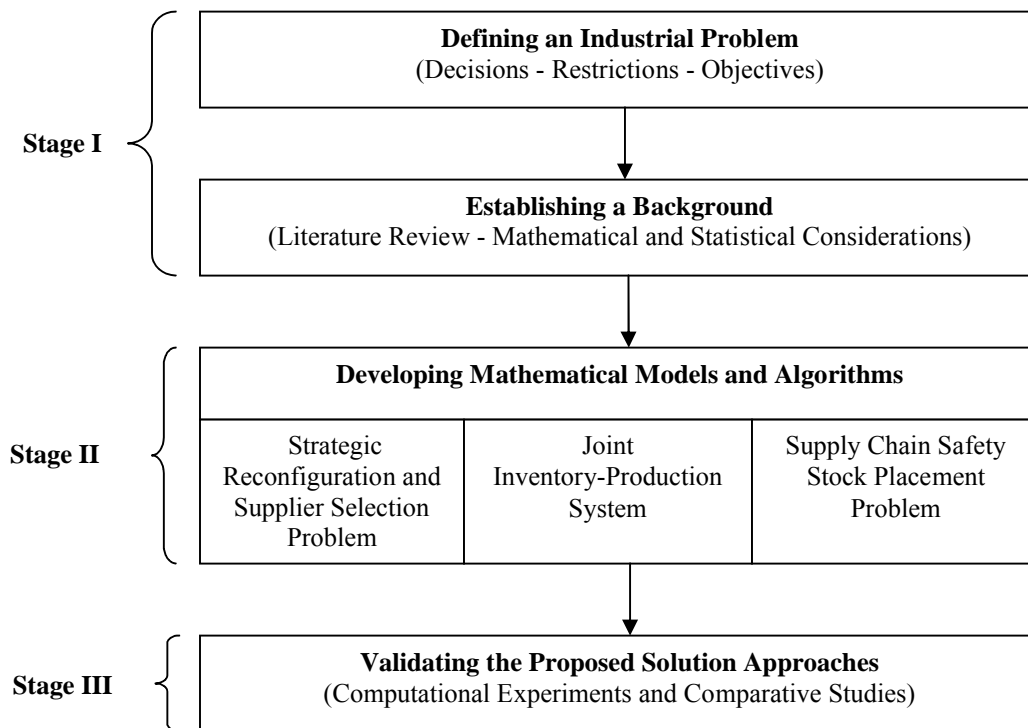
Stage I

Defining an Industrial Problem
(Decisions - Restrictions - Objectives)

Establishing a Background
(Literature Review - Mathematical and Statistical Considerations)

Stage II

Developing Mathematical Models and Algorithms

| Strategic Reconfiguration and Supplier Selection Problem | Joint Inventory-Production System | Supply Chain Safety Stock Placement Problem |
|---|---|---|

Stage III

Validating the Proposed Solution Approaches
(Computational Experiments and Comparative Studies)